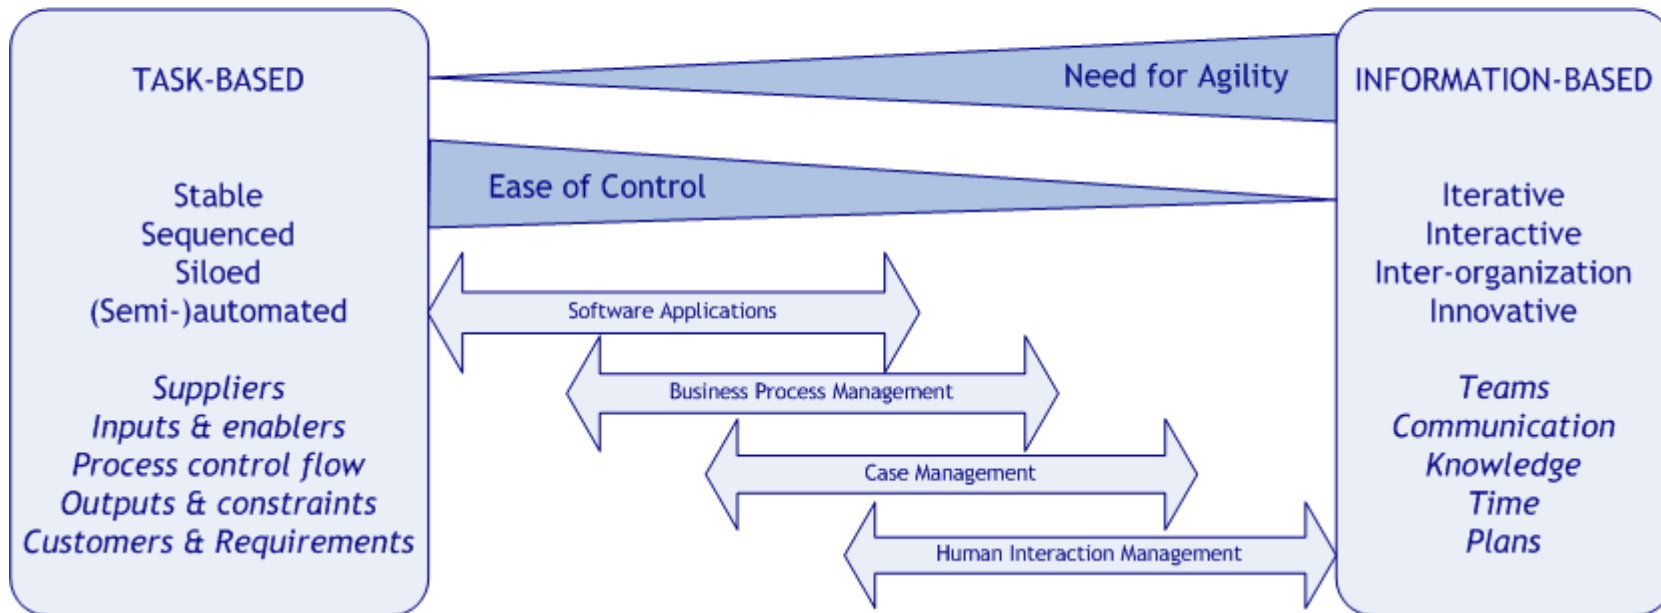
TASK-BASED

Stable
Sequenced
Siloed
(Semi-)automated

*Suppliers*
*Inputs & enablers*
*Process control flow*
*Outputs & constraints*
*Customers & Requirements*

Need for Agility

Ease of Control

Software Applications

Business Process Management

Case Management

Human Interaction Management

INFORMATION-BASED

Iterative
Interactive
Inter-organization
Innovative

*Teams*
*Communication*
*Knowledge*
*Time*
*Plans*